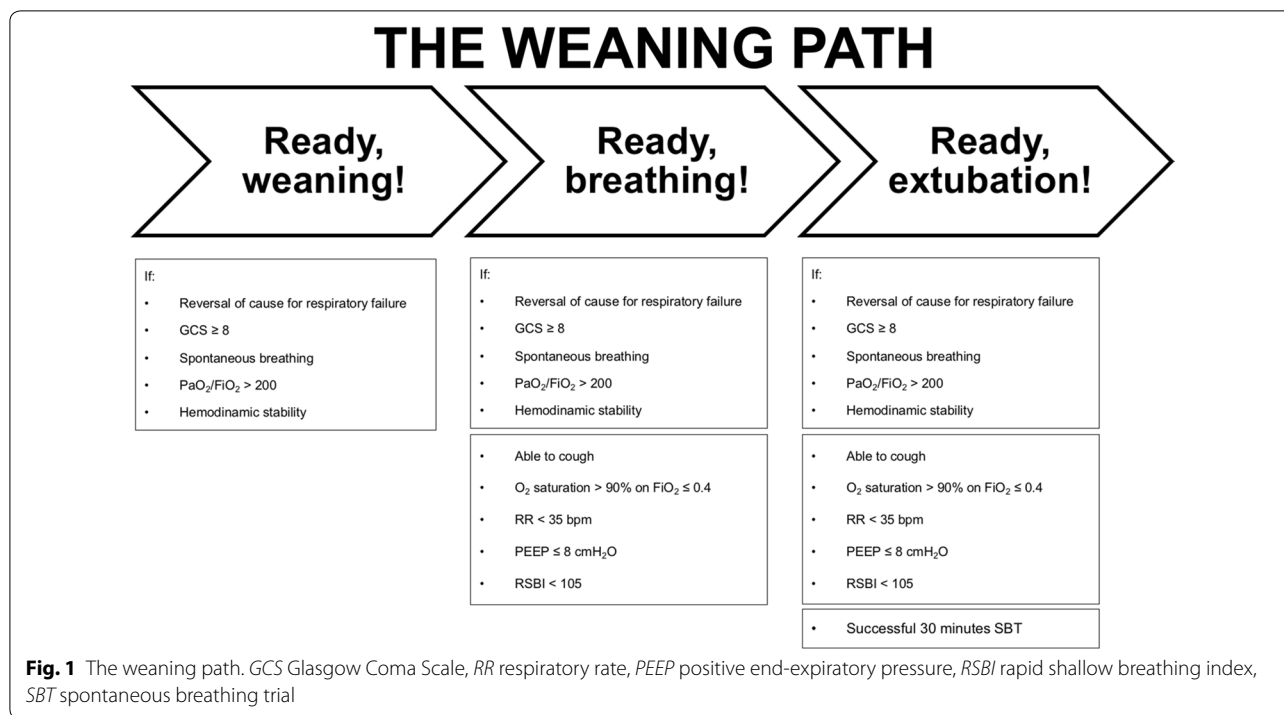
THE WEANING PATH

Ready, weaning!

Ready, breathing!

Ready, extubation!

If:
• Reversal of cause for respiratory failure
• GCS ≥ 8
• Spontaneous breathing
• $PaO_2/FiO_2 > 200$
• Hemodinamic stability

If:
• Reversal of cause for respiratory failure
• GCS ≥ 8
• Spontaneous breathing
• $PaO_2/FiO_2 > 200$
• Hemodinamic stability

• Able to cough
• $O_2$ saturation > 90% on $FiO_2 \leq 0.4$
• RR < 35 bpm
• PEEP ≤ 8 $cmH_2O$
• RSBI < 105

If:
• Reversal of cause for respiratory failure
• GCS ≥ 8
• Spontaneous breathing
• $PaO_2/FiO_2 > 200$
• Hemodinamic stability

• Able to cough
• $O_2$ saturation > 90% on $FiO_2 \leq 0.4$
• RR < 35 bpm
• PEEP ≤ 8 $cmH_2O$
• RSBI < 105

• Successful 30 minutes SBT

Fig. 1 The weaning path. GCS Glasgow Coma Scale, RR respiratory rate, PEEP positive end-expiratory pressure, RSBI rapid shallow breathing index, SBT spontaneous breathing trial